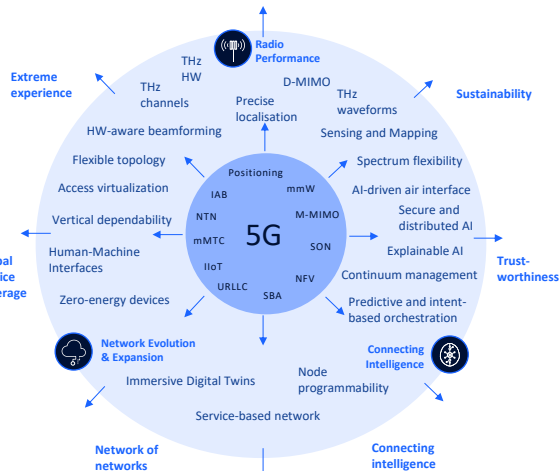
Radio Performance

Extreme experience

Sustainability

THz HW

THz channels

D-MIMO

THz waveforms

Precise localisation

Sensing and Mapping

HW-aware beamforming

Flexible topology

Spectrum flexibility

Access virtualization

AI-driven air interface

Vertical dependability

Secure and distributed AI

Human-Machine Interfaces

Explainable AI

Trust-worthiness

Continuum management

Zero-energy devices

Predictive and intent-based orchestration

Positioning

IAB

mmW

NTN

M-MIMO

5G

mMTC

SON

IIoT

NFV

URLLC

SBA

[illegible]al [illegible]ice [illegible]erage

Network Evolution & Expansion

Connecting Intelligence

Immersive Digital Twins

Node programmability

Service-based network

Network of networks

Connecting intelligence